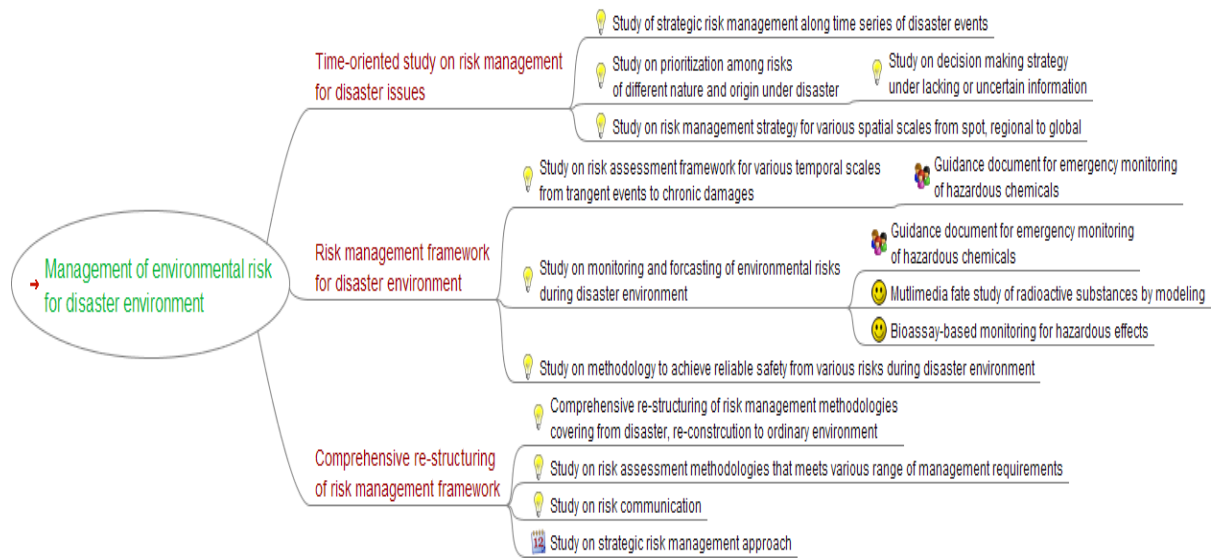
Management of environmental risk for disaster environment

Time-oriented study on risk management for disaster issues

Study of strategic risk management along time series of disaster events

Study on prioritization among risks of different nature and origin under disaster

Study on decision making strategy under lacking or uncertain information

Study on risk management strategy for various spatial scales from spot, regional to global

Risk management framework for disaster environment

Study on risk assessment framework for various temporal scales from trangent events to chronic damages

Guidance document for emergency monitoring of hazardous chemicals

Study on monitoring and forcasting of environmental risks during disaster environment

Guidance document for emergency monitoring of hazardous chemicals

Mutlimedia fate study of radioactive substances by modeling

Bioassay-based monitoring for hazardous effects

Study on methodology to achieve reliable safety from various risks during disaster environment

Comprehensive re-structuring of risk management framework

Comprehensive re-structuring of risk management methodologies covering from disaster, re-constrcution to ordinary environment

Study on risk assessment methodologies that meets various range of management requirements

Study on risk communication

12

Study on strategic risk management approach